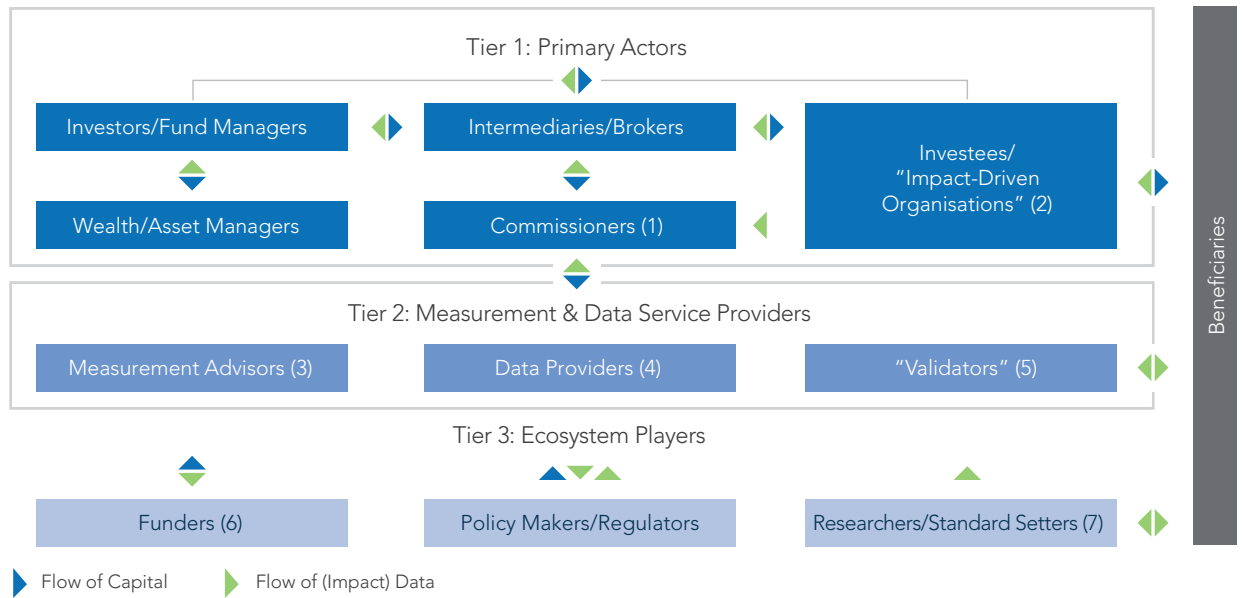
Tier 1: Primary Actors

Investors/Fund Managers

Intermediaries/Brokers

Investees/ "Impact-Driven Organisations" (2)

Wealth/Asset Managers

Commissioners (1)

Tier 2: Measurement & Data Service Providers

Measurement Advisors (3)

Data Providers (4)

"Validators" (5)

Tier 3: Ecosystem Players

Funders (6)

Policy Makers/Regulators

Researchers/Standard Setters (7)

Beneficiaries

Flow of Capital

Flow of (Impact) Data